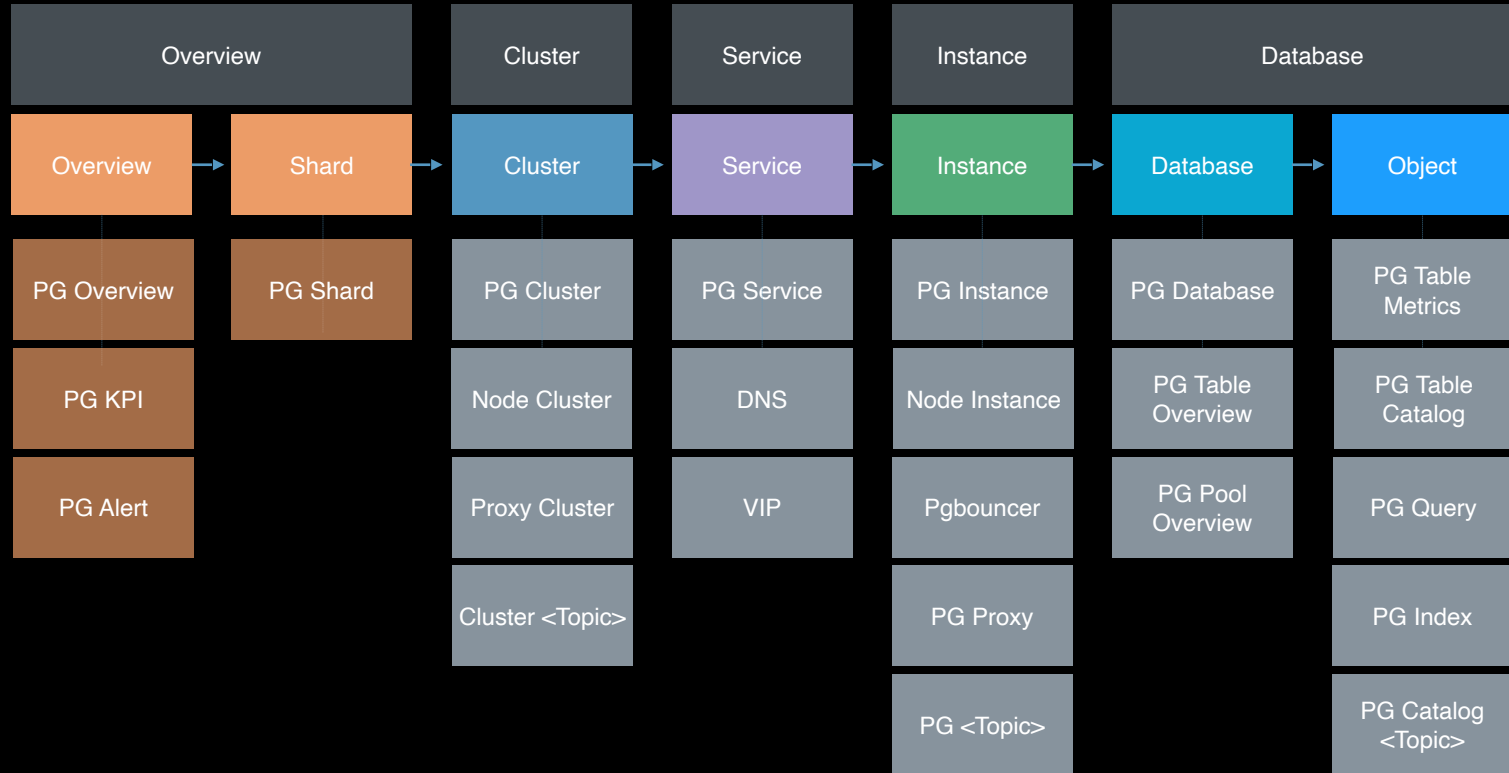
Overview

Overview

PG Overview

PG KPI

PG Alert

Shard

PG Shard

Cluster

Cluster

PG Cluster

Node Cluster

Proxy Cluster

Cluster <Topic>

Service

Service

PG Service

DNS

VIP

Instance

Instance

PG Instance

Node Instance

Pgbouncer

PG Proxy

PG <Topic>

Database

Database

PG Database

PG Table Overview

PG Pool Overview

Object

PG Table Metrics

PG Table Catalog

PG Query

PG Index

PG Catalog <Topic>